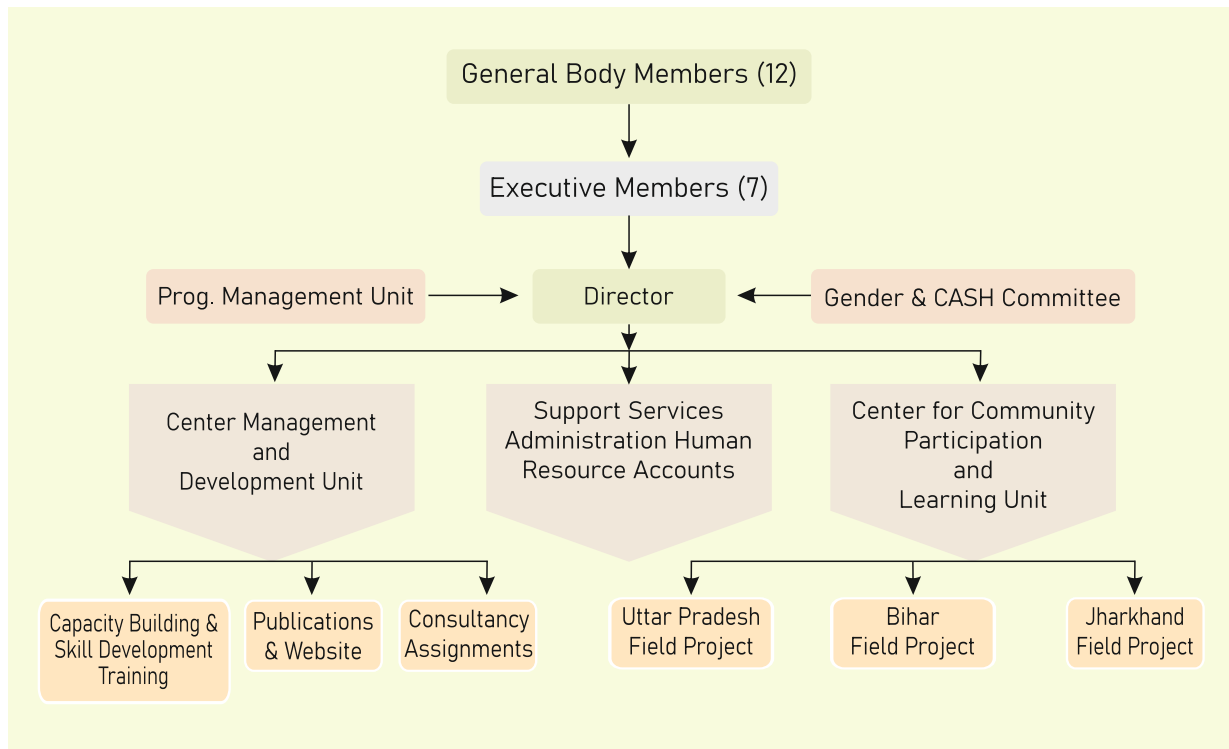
General Body Members (12)

Executive Members (7)

Prog. Management Unit

Director

Gender & CASH Committee

Center Management and Development Unit

Support Services Administration Human Resource Accounts

Center for Community Participation and Learning Unit

Capacity Building & Skill Development Training

Publications & Website

Consultancy Assignments

Uttar Pradesh Field Project

Bihar Field Project

Jharkhand Field Project